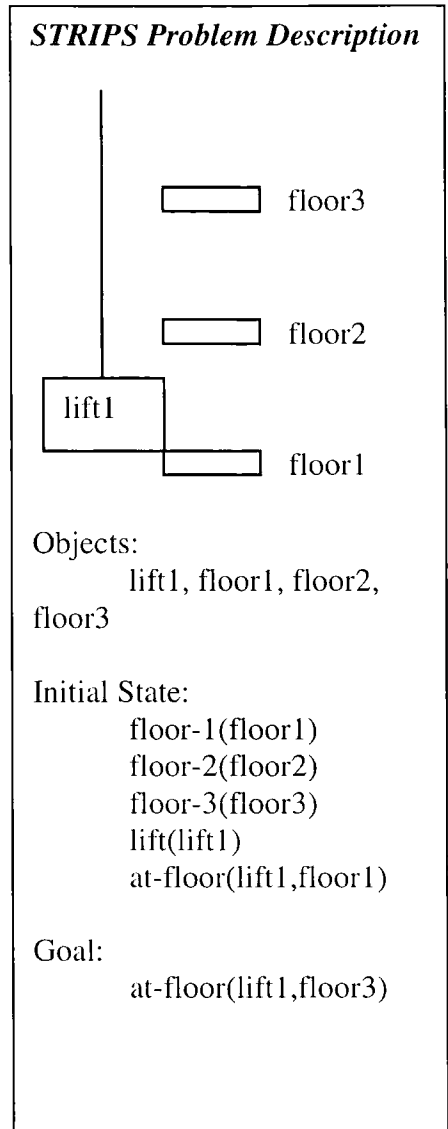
STRIPS Problem Description

floor3

floor2

lift1

floor1

Objects:
lift1, floor1, floor2, floor3

Initial State:
floor-1(floor1)
floor-2(floor2)
floor-3(floor3)
lift(lift1)
at-floor(lift1,floor1)

Goal:
at-floor(lift1,floor3)